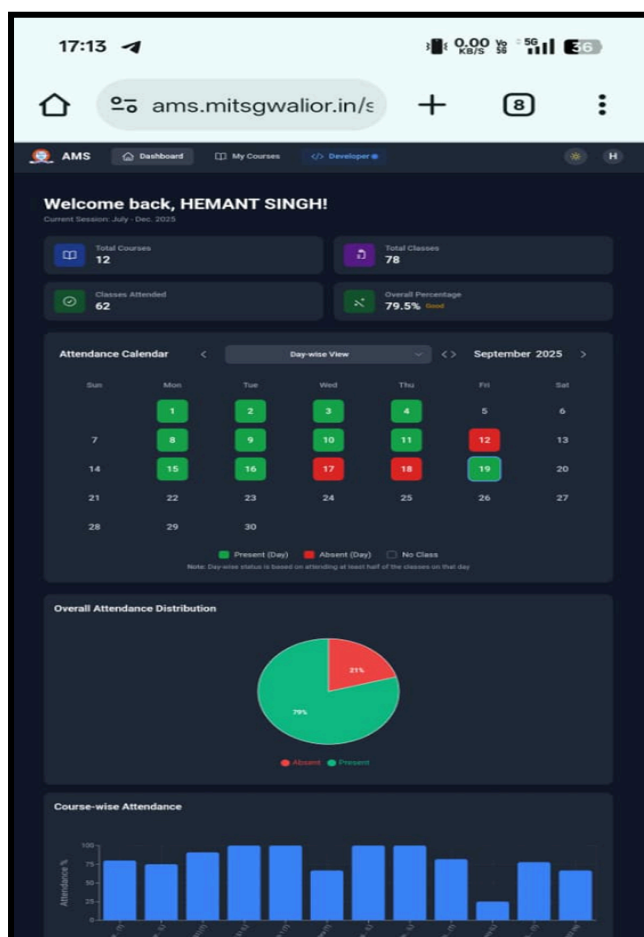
17:13

0.00 KB/S 5G 36

ams.mitsgwalior.in/s

8

AMS Dashboard My Courses </> Developer

H

Welcome back, HEMANT SINGH!

Current Session: July - Dec. 2025

Total Courses
12

Total Classes
78

Classes Attended
62

Overall Percentage
79.5% Good

Attendance Calendar < Day-wise View <> September 2025 >

| Sun | Mon | Tue | Wed | Thu | Fri | Sat |
|---|---|---|---|---|---|---|
| | 1 | 2 | 3 | 4 | 5 | 6 |
| 7 | 8 | 9 | 10 | 11 | 12 | 13 |
| 14 | 15 | 16 | 17 | 18 | 19 | 20 |
| 21 | 22 | 23 | 24 | 25 | 26 | 27 |
| 28 | 29 | 30 | | | | |

Present (Day) Absent (Day) No Class

Note: Day-wise status is based on attending at least half of the classes on that day

Overall Attendance Distribution

21%

79%

Absent Present

Course-wise Attendance

100
75
50
25
0

Attendance %

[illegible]